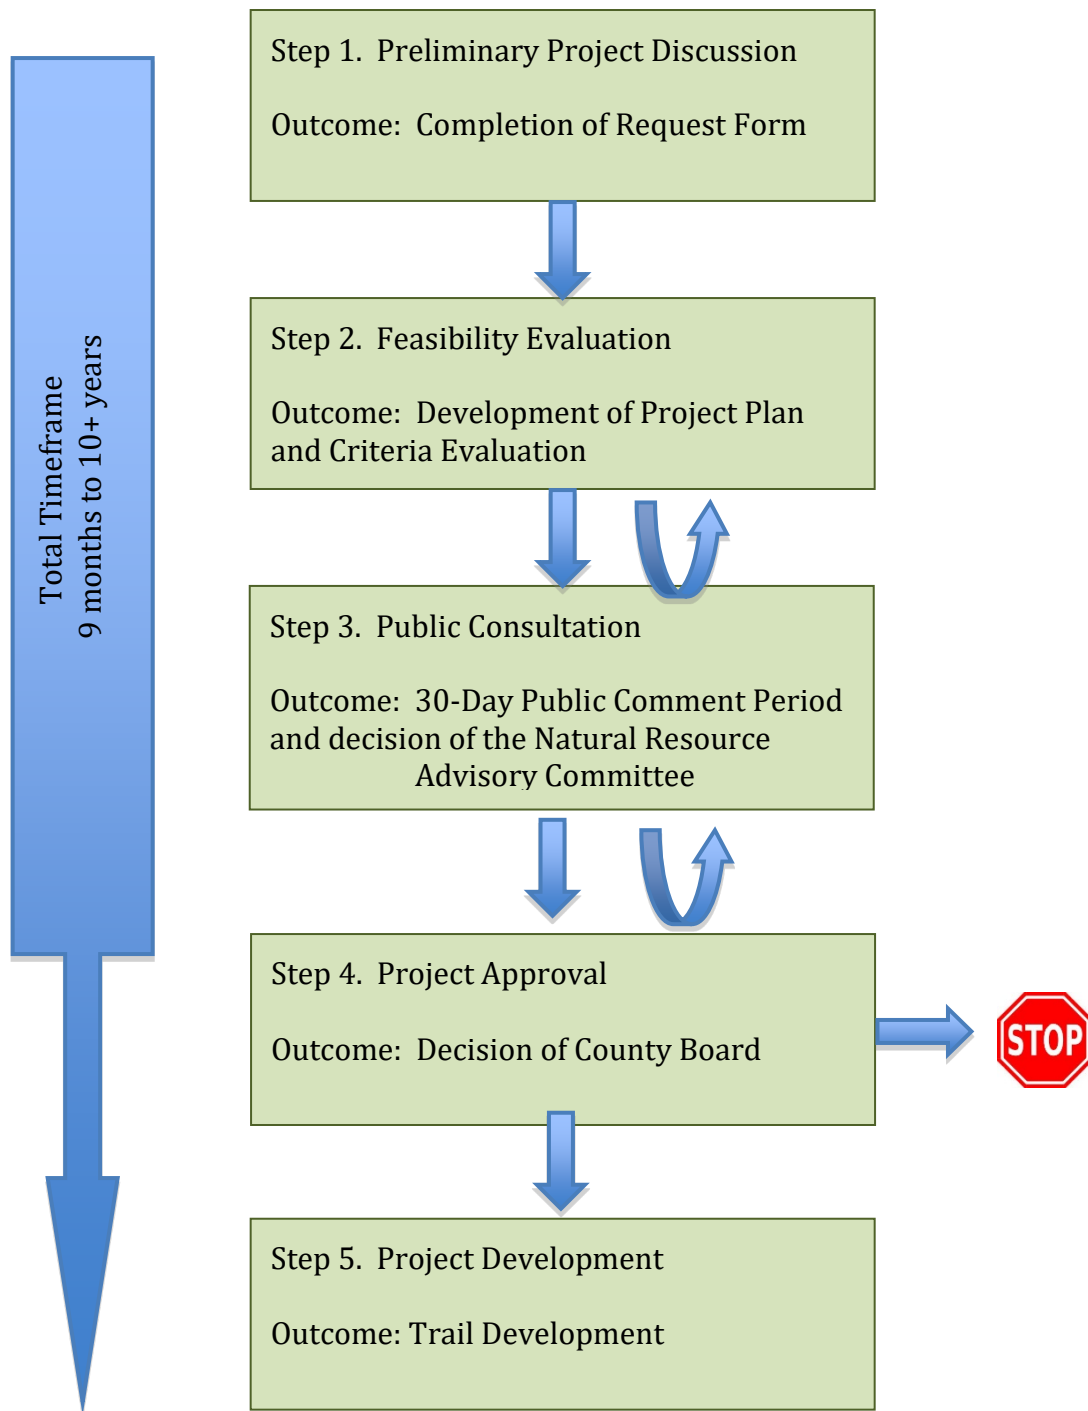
Total Timeframe
9 months to 10+ years

Step 1. Preliminary Project Discussion

Outcome: Completion of Request Form

Step 2. Feasibility Evaluation

Outcome: Development of Project Plan and Criteria Evaluation

Step 3. Public Consultation

Outcome: 30-Day Public Comment Period and decision of the Natural Resource Advisory Committee

Step 4. Project Approval

Outcome: Decision of County Board

STOP

Step 5. Project Development

Outcome: Trail Development